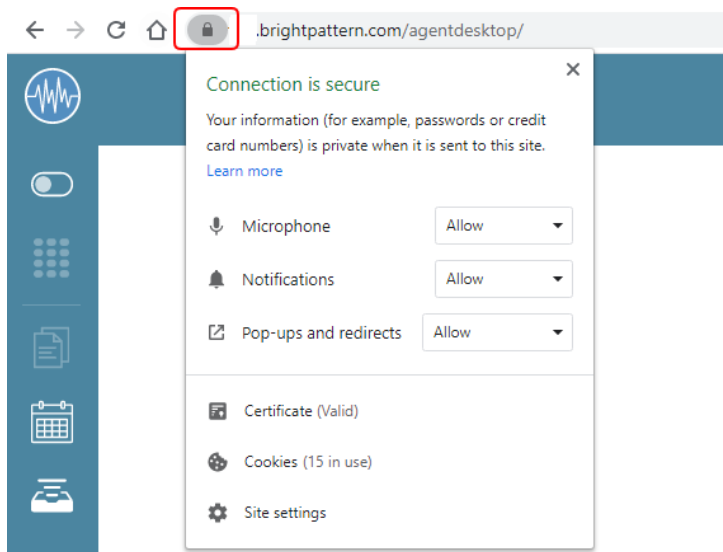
.brightpattern.com/agentdesktop/

Connection is secure

Your information (for example, passwords or credit card numbers) is private when it is sent to this site.

Learn more

Microphone Allow

Notifications Allow

Pop-ups and redirects Allow

Certificate (Valid)

Cookies (15 in use)

Site settings